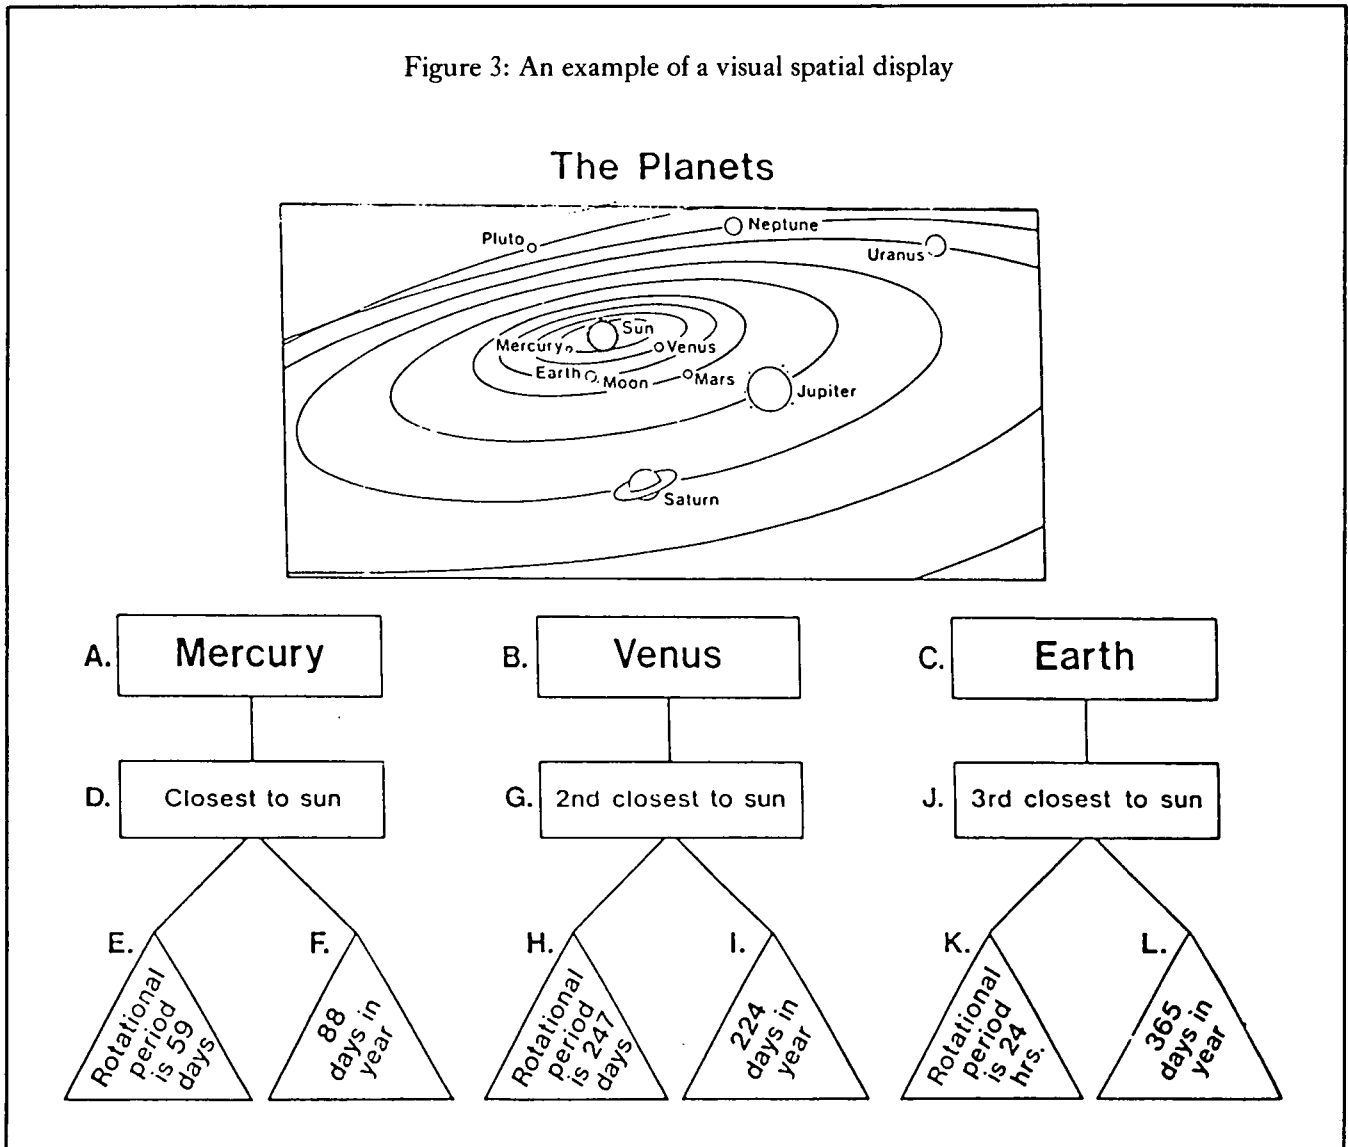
Figure 3: An example of a visual spatial display

The Planets

Pluto
Neptune
Uranus
Sun
Mercury
Venus
Earth
Moon
Mars
Jupiter
Saturn

A. Mercury
B. Venus
C. Earth

D. Closest to sun
G. 2nd closest to sun
J. 3rd closest to sun

E. Rotational period is 59 days
F. 88 days in year
H. Rotational period is 247 days
I. 224 days in year
K. Rotational period is 24 hrs.
L. 365 days in year